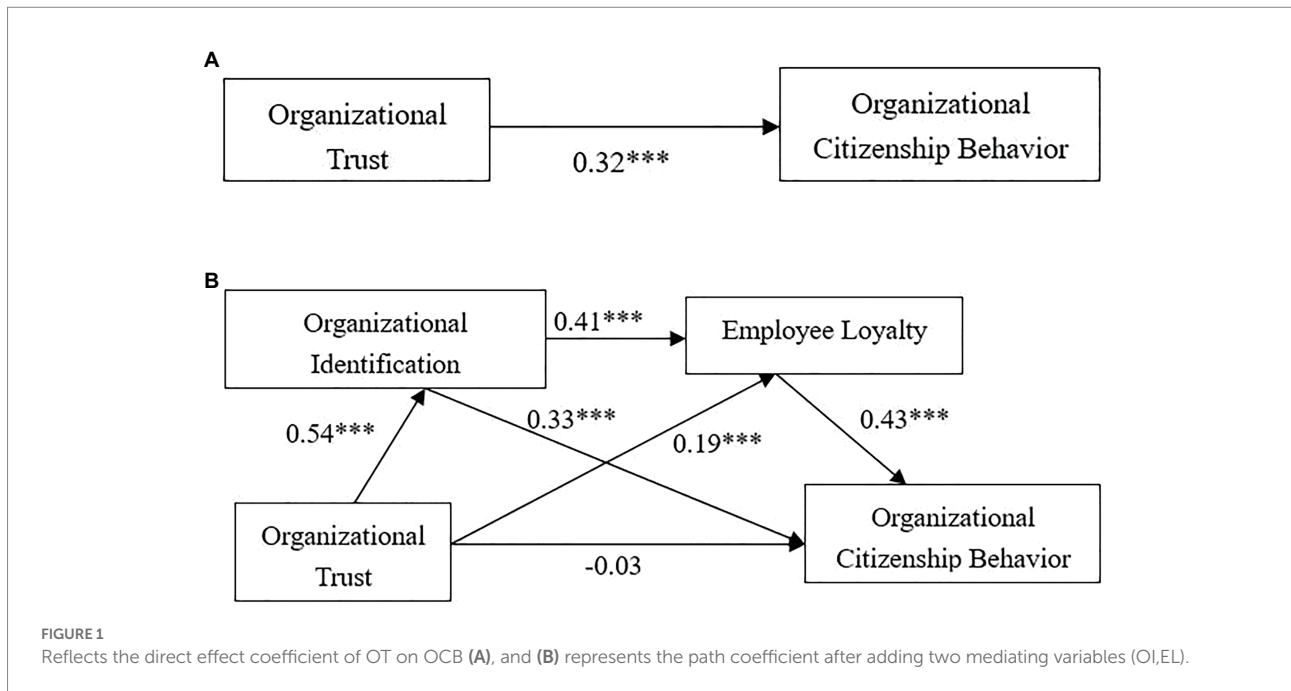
A

Organizational Trust

0.32***

Organizational Citizenship Behavior

B

Organizational Identification

0.41***

Employee Loyalty

0.54***

0.33***

0.19***

0.43***

Organizational Trust

-0.03

Organizational Citizenship Behavior

FIGURE 1
Reflects the direct effect coefficient of OT on OCB (A), and (B) represents the path coefficient after adding two mediating variables (OI,EL).